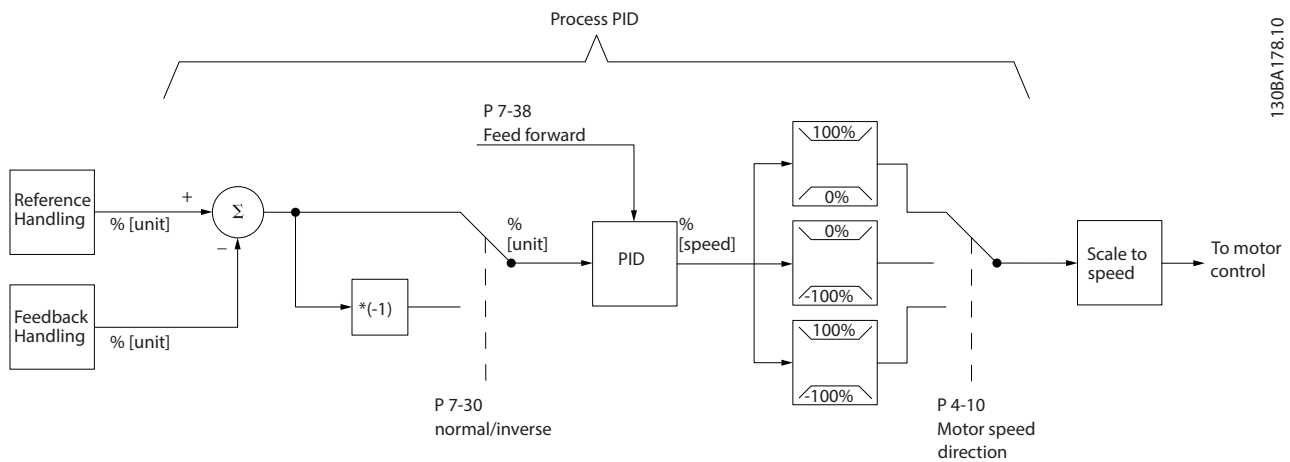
Process PID

130BA178.10

P 7-38
Feed forward

Reference Handling

% [unit]

+

$\Sigma$

−

Feedback Handling

% [unit]

*(-1)

%
[unit]

PID

%
[speed]

100%

0%

0%

-100%

100%

-100%

Scale to speed

To motor control

P 7-30
normal/inverse

P 4-10
Motor speed direction